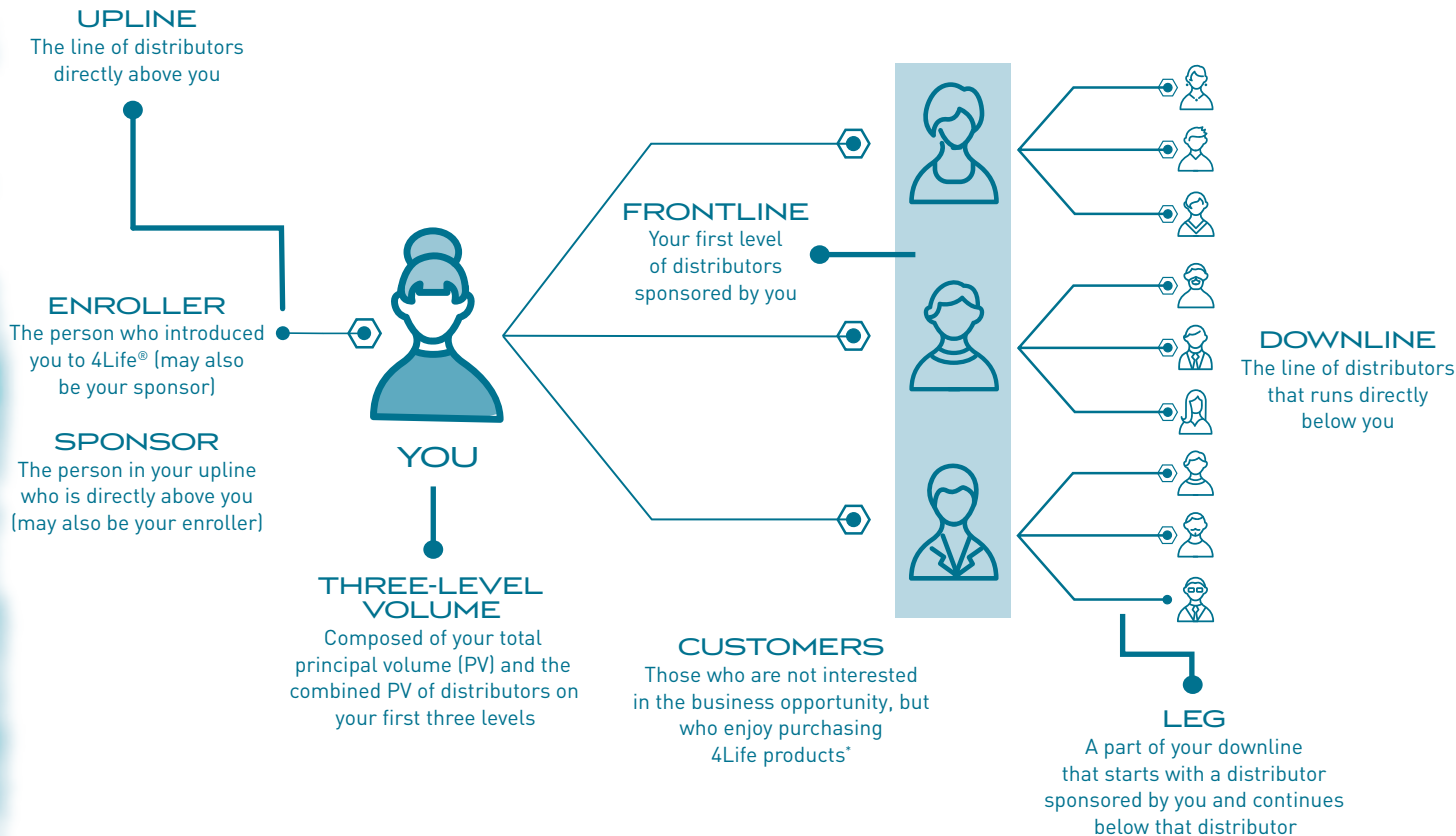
UPLINE
The line of distributors directly above you

ENROLLER
The person who introduced you to 4Life® (may also be your sponsor)

SPONSOR
The person in your upline who is directly above you (may also be your enroller)

YOU

THREE-LEVEL VOLUME
Composed of your total principal volume (PV) and the combined PV of distributors on your first three levels

FRONTLINE
Your first level of distributors sponsored by you

CUSTOMERS
Those who are not interested in the business opportunity, but who enjoy purchasing 4Life products*

DOWNLINE
The line of distributors that runs directly below you

LEG
A part of your downline that starts with a distributor sponsored by you and continues below that distributor